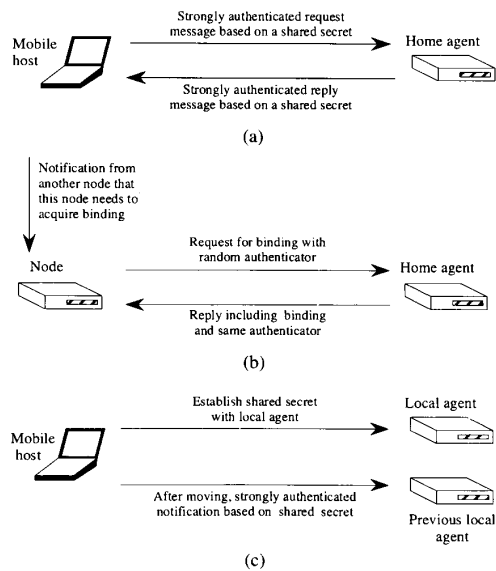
Mobile host

Strongly authenticated request message based on a shared secret

Home agent

Strongly authenticated reply message based on a shared secret

(a)

Notification from another node that this node needs to acquire binding

Node

Request for binding with random authenticator

Home agent

Reply including binding and same authenticator

(b)

Mobile host

Establish shared secret with local agent

Local agent

After moving, strongly authenticated notification based on shared secret

Previous local agent

(c)